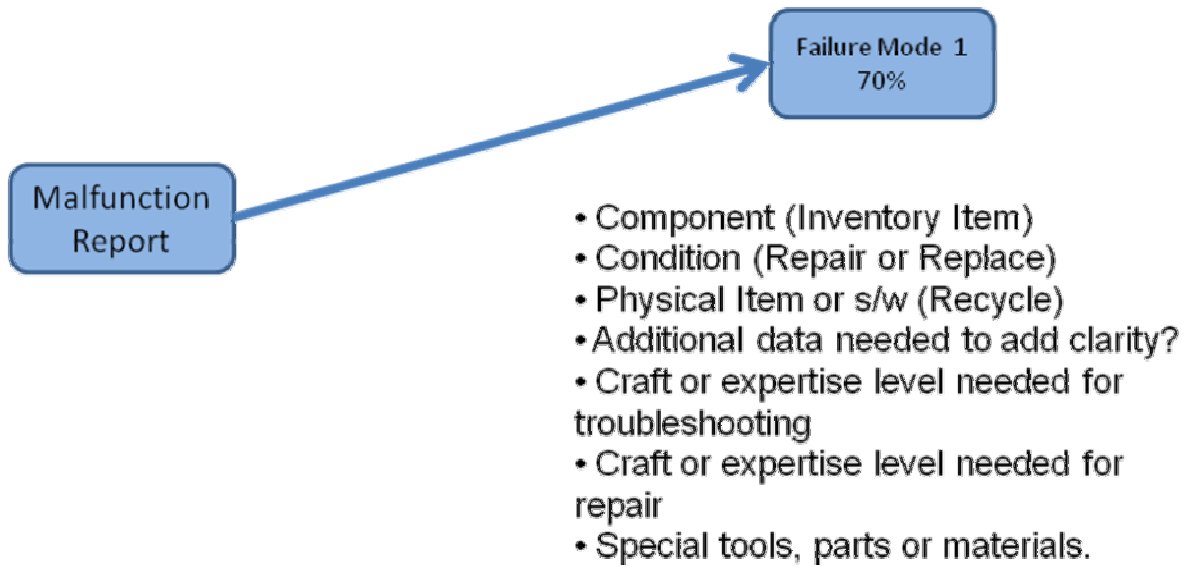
Failure Mode 1
70%

Malfunction Report

• Component (Inventory Item)
• Condition (Repair or Replace)
• Physical Item or s/w (Recycle)
• Additional data needed to add clarity?
• Craft or expertise level needed for troubleshooting
• Craft or expertise level needed for repair
• Special tools, parts or materials.